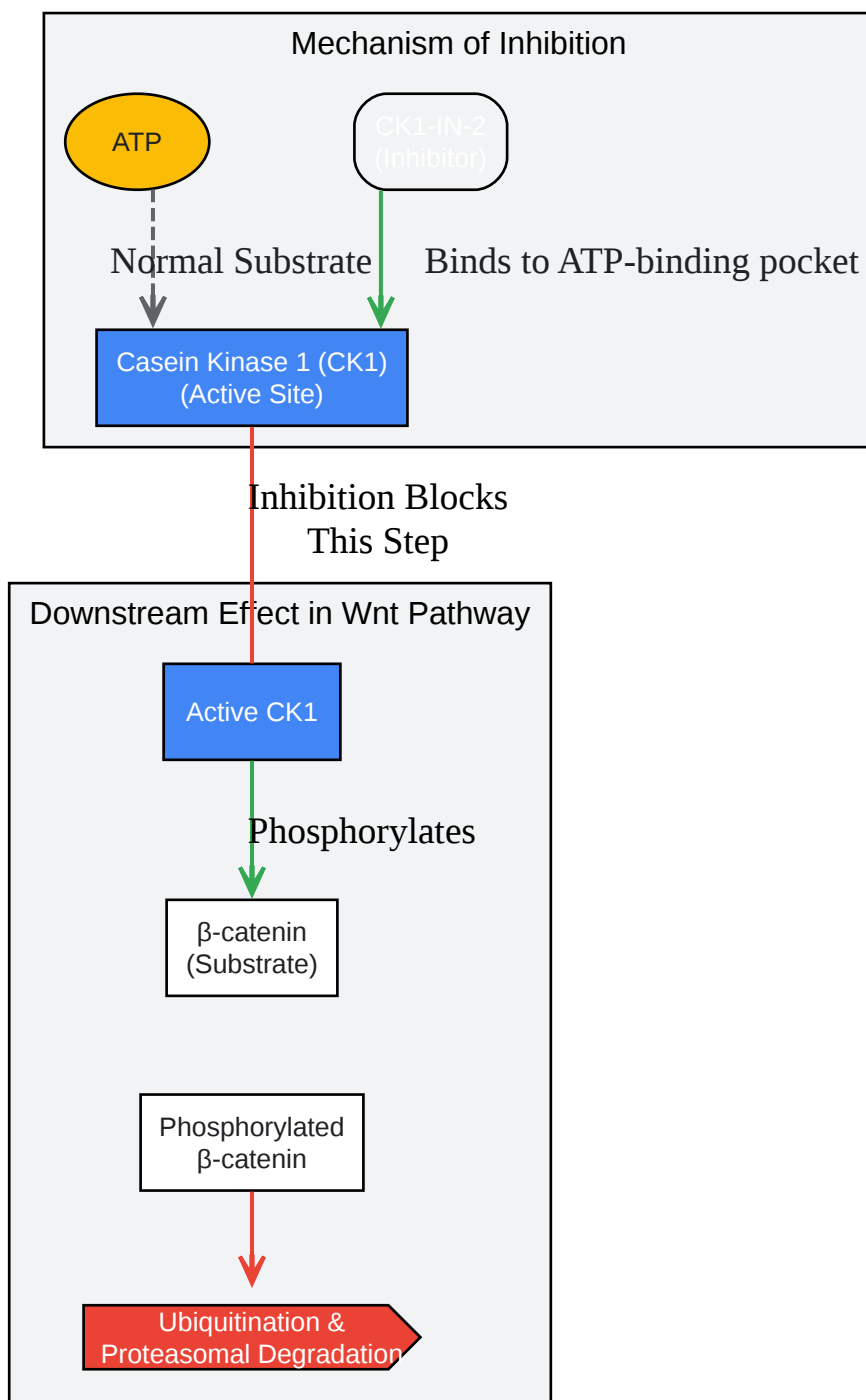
Mechanism of Inhibition

ATP

CK1-IN-2
(Inhibitor)

Normal Substrate

Binds to ATP-binding pocket

Casein Kinase 1 (CK1)
(Active Site)

Inhibition Blocks
This Step

Downstream Effect in Wnt Pathway

Active CK1

Phosphorylates

β-catenin
(Substrate)

Phosphorylated
β-catenin

Ubiquitination &
Proteasomal Degradation